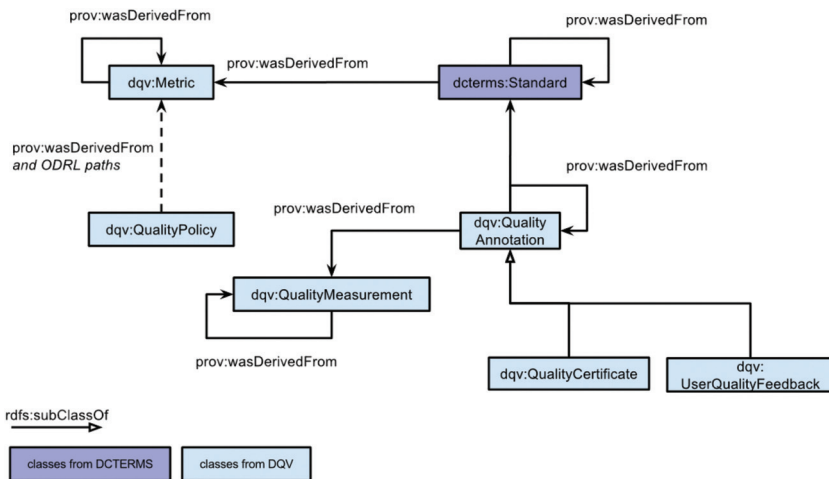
prov:wasDerivedFrom

prov:wasDerivedFrom

dqv:Metric

prov:wasDerivedFrom

dcterms:Standard

prov:wasDerivedFrom
*and ODRL paths*

prov:wasDerivedFrom

prov:wasDerivedFrom

dqv:QualityPolicy

dqv:Quality Annotation

dqv:QualityMeasurement

prov:wasDerivedFrom

dqv:QualityCertificate

dqv: UserQualityFeedback

rdfs:subClassOf

classes from DCTERMS

classes from DQV